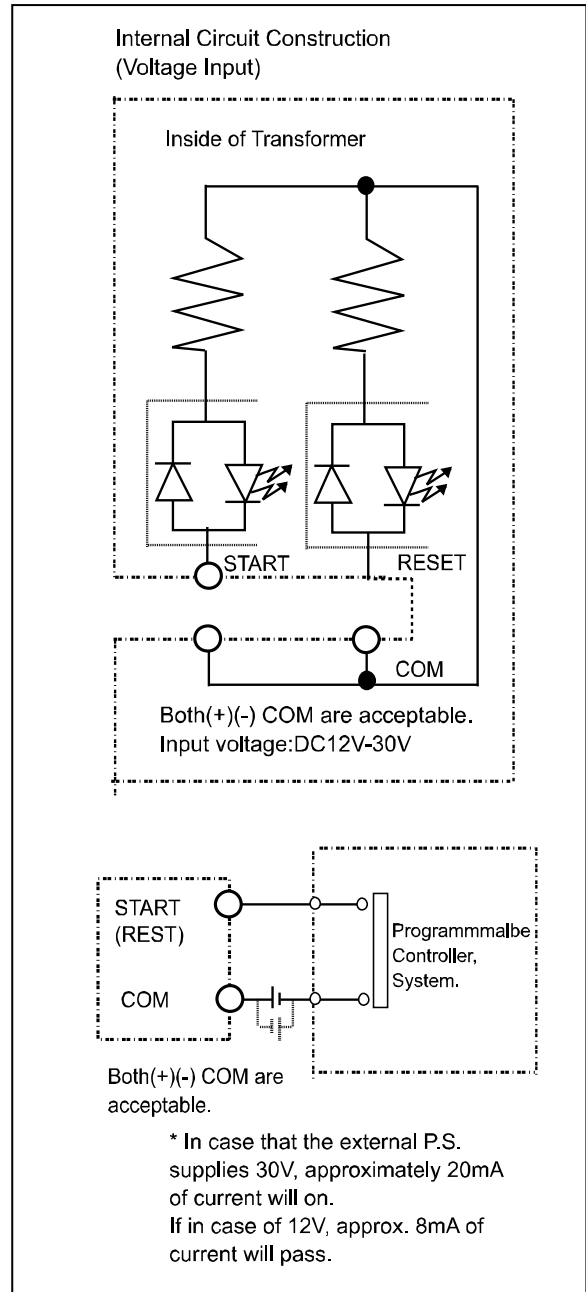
Internal Circuit Construction
(Voltage Input)

Inside of Transformer

START

RESET

COM

Both(+)(-) COM are acceptable.
Input voltage:DC12V-30V

START
(REST)

COM

Programmmalbe
Controller,
System.

Both(+)(-) COM are acceptable.

* In case that the external P.S. supplies 30V, approximately 20mA of current will on.
If in case of 12V, approx. 8mA of current will pass.